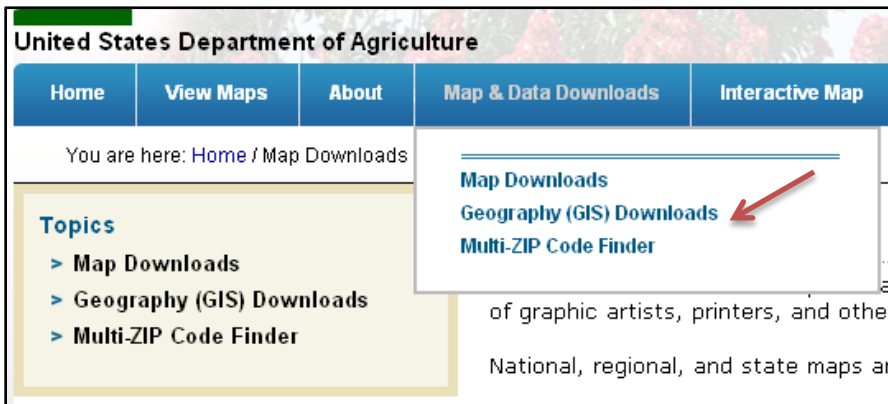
United States Department of Agriculture

Home | View Maps | About | Map & Data Downloads | Interactive Map

You are here: Home / Map Downloads

Map Downloads
Geography (GIS) Downloads
Multi-ZIP Code Finder

Topics
> Map Downloads
> Geography (GIS) Downloads
> Multi-ZIP Code Finder

of graphic artists, printers, and othe

National, regional, and state maps ar